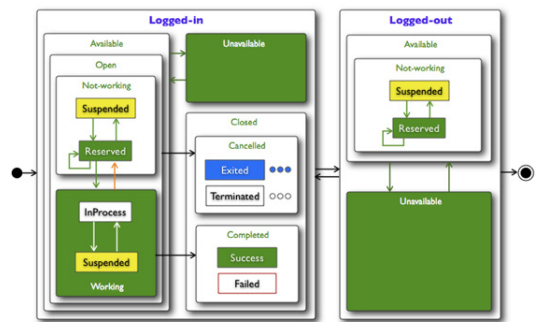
Logged-in

Available

Unavailable

Open

Not-working

Suspended

Reserved

InProcess

Suspended

Working

Closed

Cancelled

Exited

Terminated

Completed

Success

Failed

Logged-out

Available

Not-working

Suspended

Reserved

Unavailable